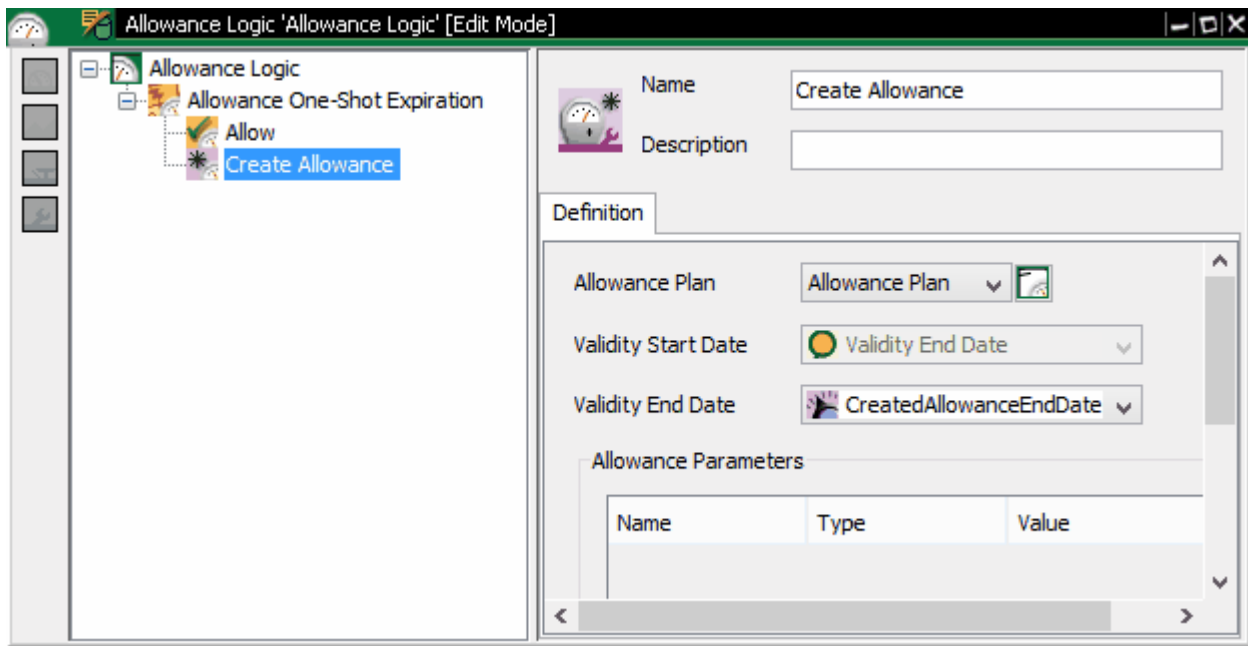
Allowance Logic 'Allowance Logic' [Edit Mode]

Allowance Logic
Allowance One-Shot Expiration
Allow
Create Allowance

Name
Create Allowance
Description

Definition

Allowance Plan
Allowance Plan
Validity Start Date
Validity End Date
Validity End Date
CreatedAllowanceEndDate

Allowance Parameters

| Name | Type | Value |
|---|---|---|